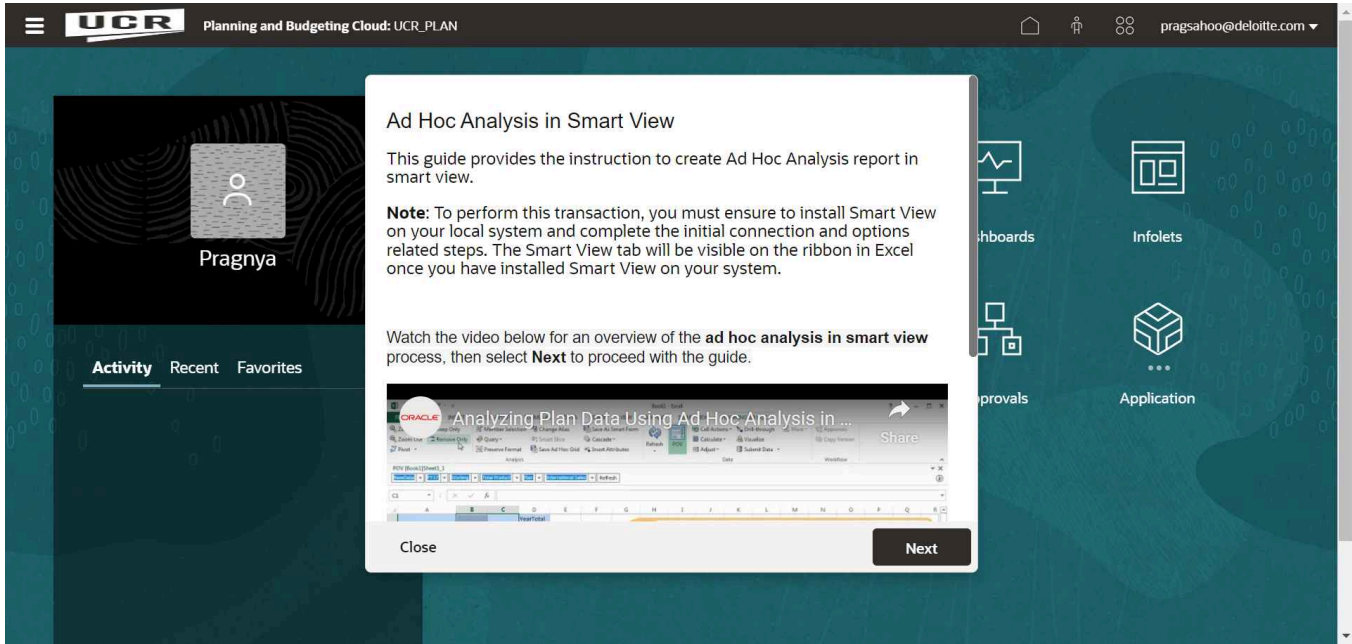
UCR Planning and Budgeting Cloud: UCR_PLAN

pragsahoo@deloitte.com

Pragnya

Activity Recent Favorites

shboards

Infolets

pprovals

Application

Ad Hoc Analysis in Smart View

This guide provides the instruction to create Ad Hoc Analysis report in smart view.

**Note**: To perform this transaction, you must ensure to install Smart View on your local system and complete the initial connection and options related steps. The Smart View tab will be visible on the ribbon in Excel once you have installed Smart View on your system.

Watch the video below for an overview of the **ad hoc analysis in smart view** process, then select **Next** to proceed with the guide.

ORACLE Analyzing Plan Data Using Ad Hoc Analysis in ...

Share

Close

Next